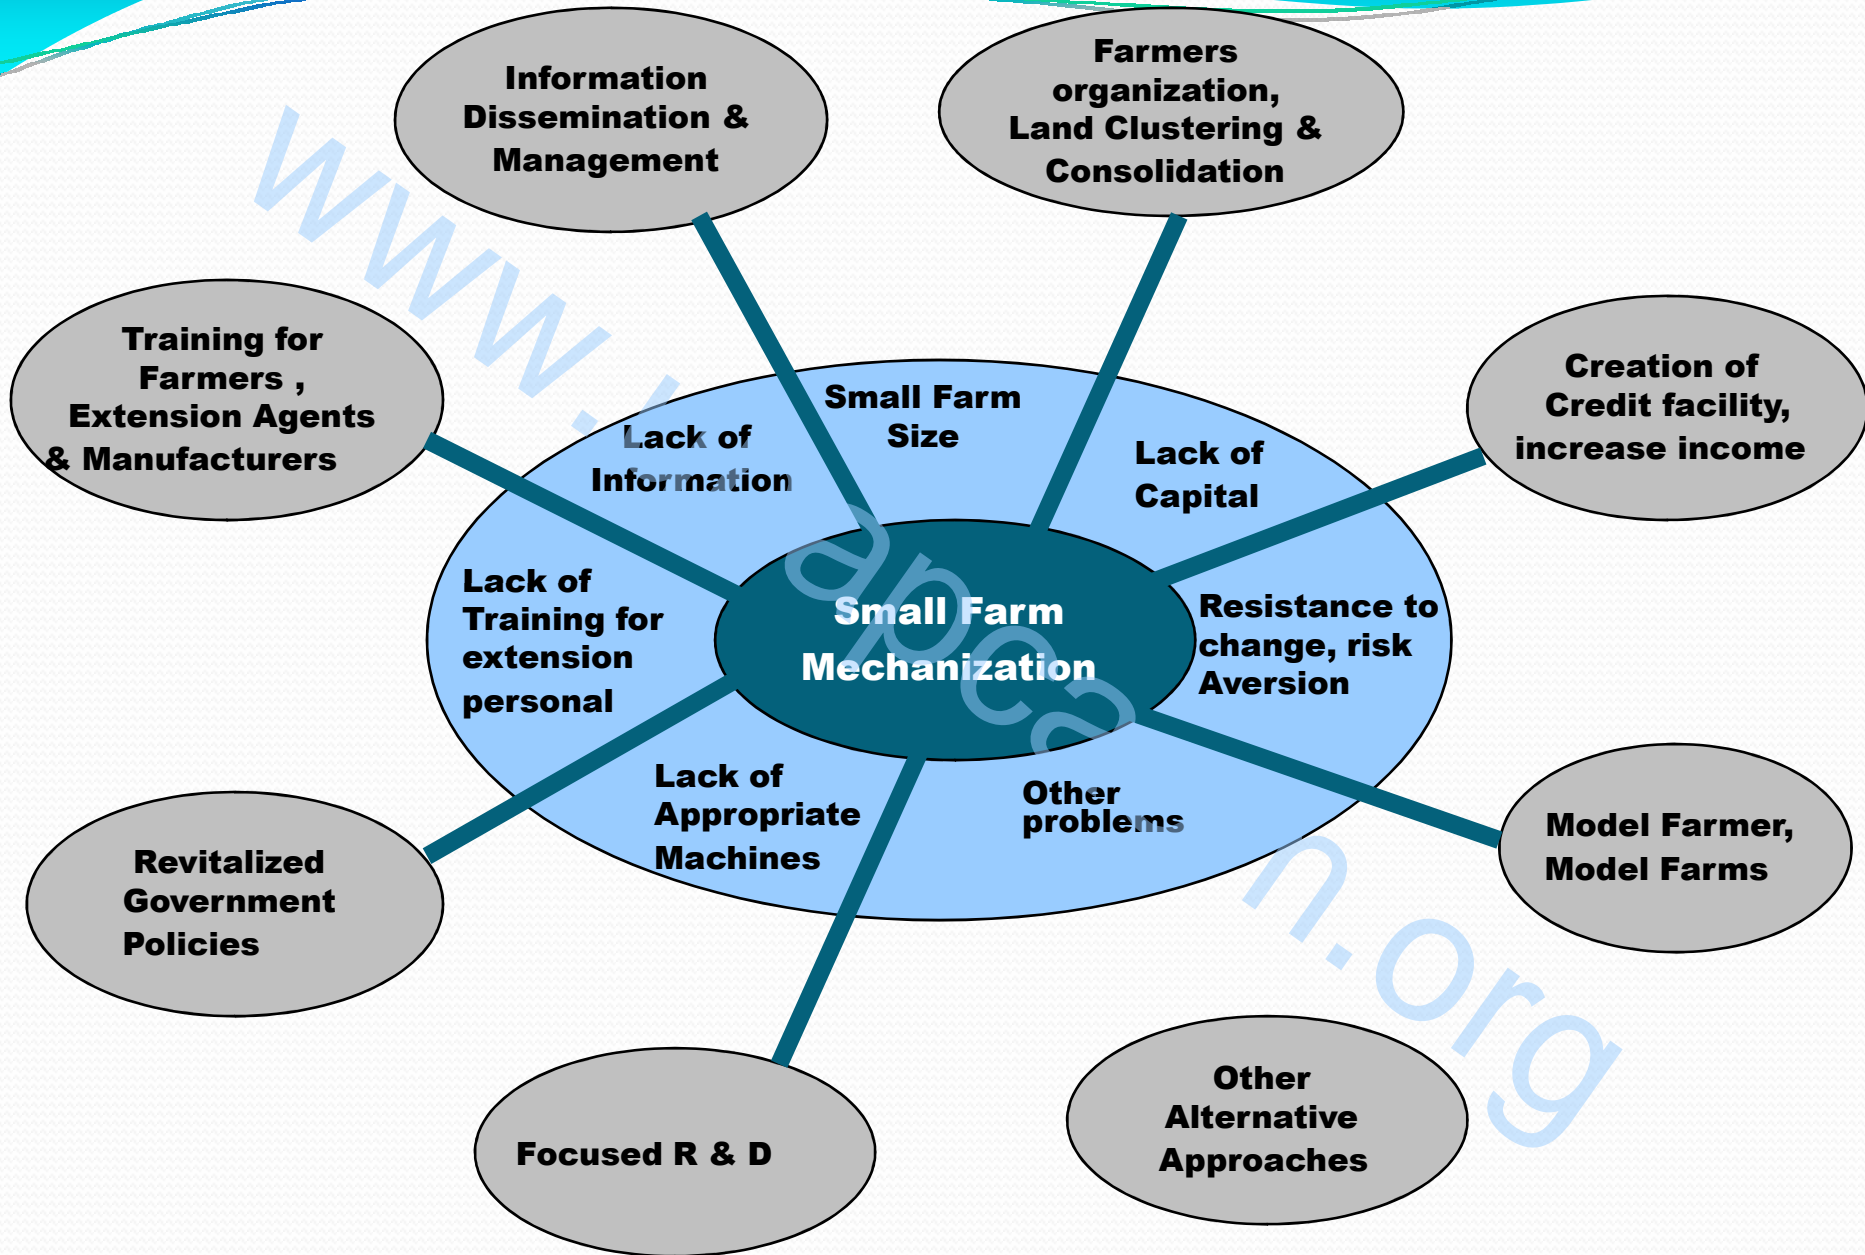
Information Dissemination & Management

Farmers organization, Land Clustering & Consolidation

Training for Farmers , Extension Agents & Manufacturers

Creation of Credit facility, increase income

Lack of Information

Small Farm Size

Lack of Capital

Lack of Training for extension personal

Small Farm Mechanization

Resistance to change, risk Aversion

Lack of Appropriate Machines

Other problems

Revitalized Government Policies

Model Farmer, Model Farms

Focused R & D

Other Alternative Approaches

www.unapcaem.org